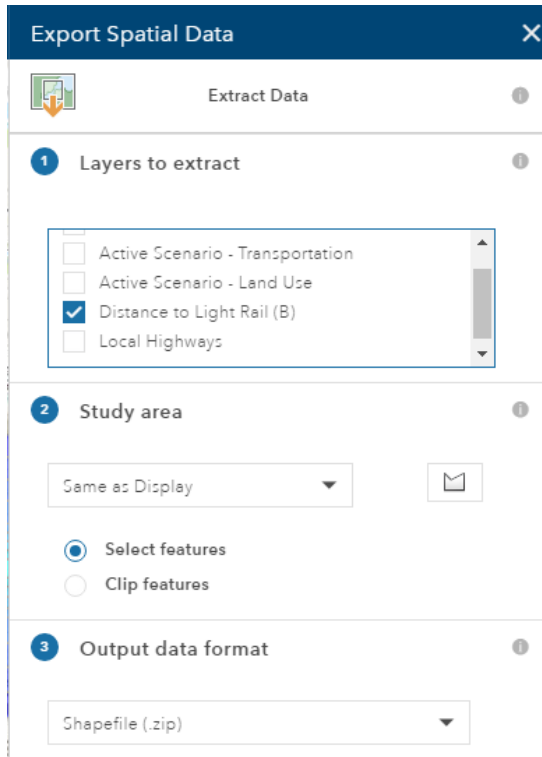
Export Spatial Data

Extract Data

1 Layers to extract

Active Scenario - Transportation
Active Scenario - Land Use
Distance to Light Rail (B)
Local Highways

2 Study area

Same as Display

Select features
Clip features

3 Output data format

Shapefile (.zip)